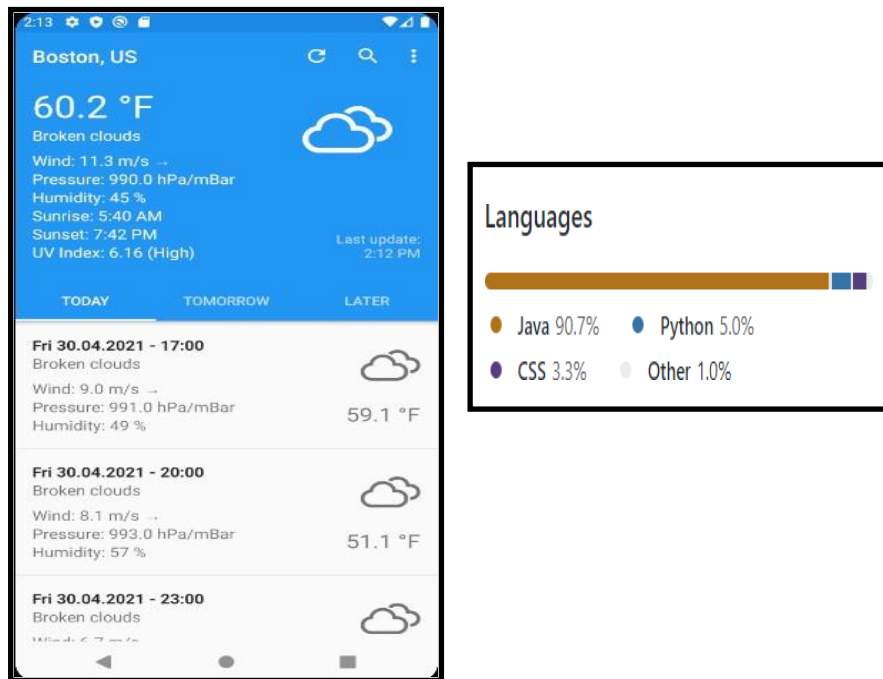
2:13

Boston, US

60.2 °F
Broken clouds
Wind: 11.3 m/s →
Pressure: 990.0 hPa/mBar
Humidity: 45 %
Sunrise: 5:40 AM
Sunset: 7:42 PM
UV Index: 6.16 (High)

Last update: 2:12 PM

TODAY TOMORROW LATER

Fri 30.04.2021 - 17:00
Broken clouds
Wind: 9.0 m/s →
Pressure: 991.0 hPa/mBar
Humidity: 49 %
59.1 °F

Fri 30.04.2021 - 20:00
Broken clouds
Wind: 8.1 m/s →
Pressure: 993.0 hPa/mBar
Humidity: 57 %
51.1 °F

Fri 30.04.2021 - 23:00
Broken clouds
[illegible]

Languages

Java 90.7% Python 5.0%
CSS 3.3% Other 1.0%